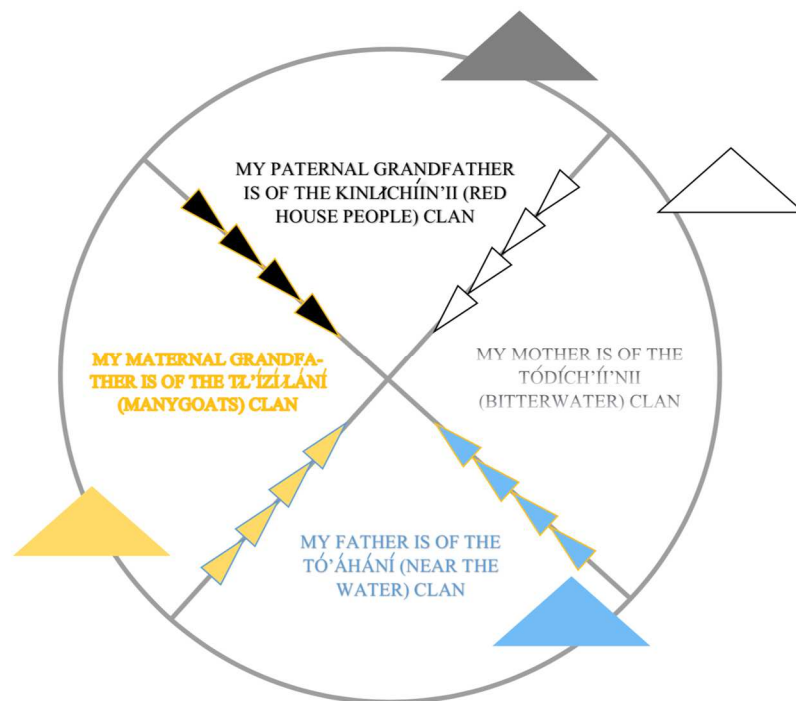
MY PATERNAL GRANDFATHER IS OF THE KINŁICHÍÍN'II (RED HOUSE PEOPLE) CLAN

MY MATERNAL GRANDFATHER IS OF THE TŁ'ÍZÍŁÁNÍ (MANYGOATS) CLAN

MY MOTHER IS OF THE TÓDÍCH'ÍÍ'NII (BITTERWATER) CLAN

MY FATHER IS OF THE TÓ'ÁHÁNÍ (NEAR THE WATER) CLAN